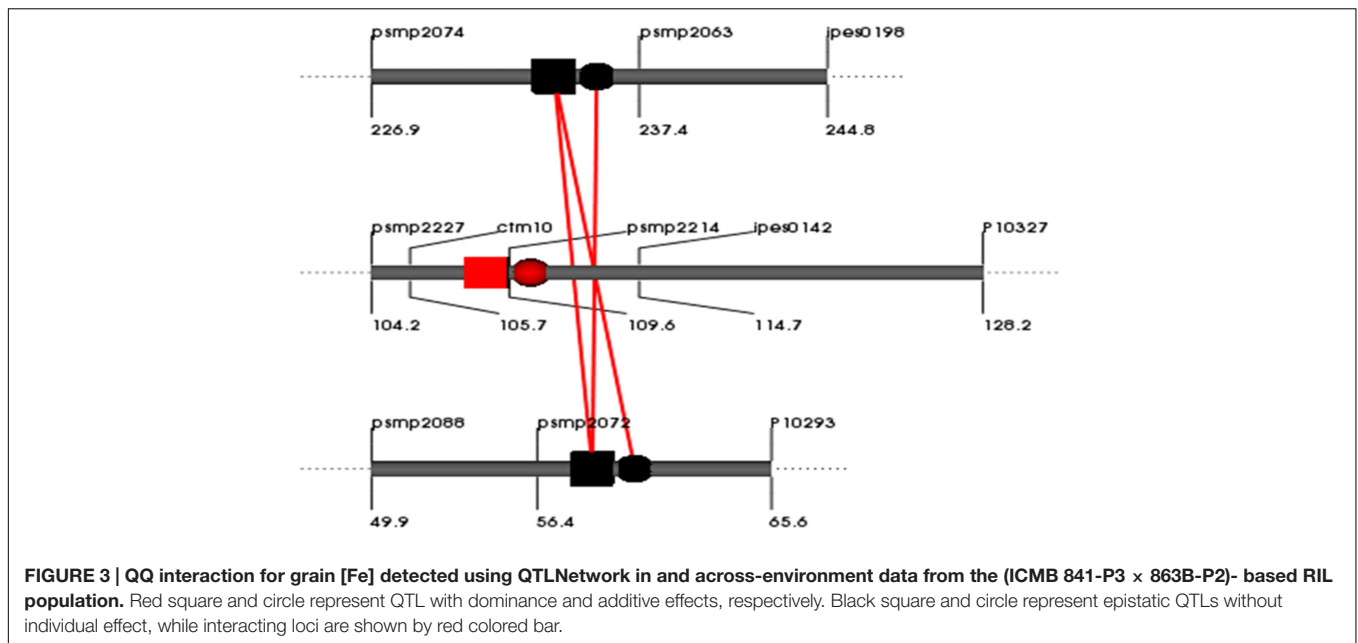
psmp2074
psmp2063
ipes0198
226.9
237.4
244.8

psmp2227
ctm10
psmp2214
ipes0142
P10327
104.2
105.7
109.6
114.7
128.2

psmp2088
psmp2072
P10293
49.9
56.4
65.6

**FIGURE 3 | QQ interaction for grain [Fe] detected using QTLNetwork in and across-environment data from the (ICMB 841-P3 × 863B-P2)- based RIL population.** Red square and circle represent QTL with dominance and additive effects, respectively. Black square and circle represent epistatic QTLs without individual effect, while interacting loci are shown by red colored bar.